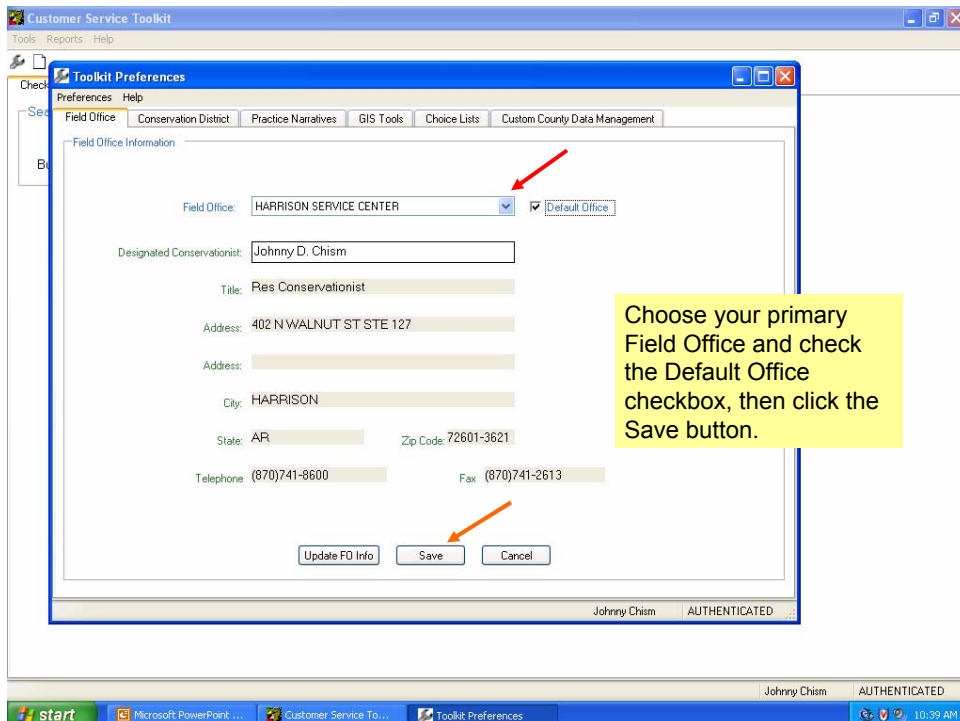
Customer Service Toolkit

Tools Reports Help

Check

Se

Bu

Toolkit Preferences

Preferences Help

Field Office | Conservation District | Practice Narratives | GIS Tools | Choice Lists | Custom County Data Management

Field Office Information

Field Office: HARRISON SERVICE CENTER

Default Office

Designated Conservationist: Johnny D. Chism

Title: Res Conservationist

Address: 402 N WALNUT ST STE 127

Address:

City: HARRISON

State: AR

Zip Code: 72601-3621

Telephone (870)741-8600

Fax (870)741-2613

Update FO Info

Save

Cancel

Johnny Chism AUTHENTICATED

Choose your primary Field Office and check the Default Office checkbox, then click the Save button.

Johnny Chism AUTHENTICATED

start

Microsoft PowerPoint ...

Customer Service To...

Toolkit Preferences

10:39 AM